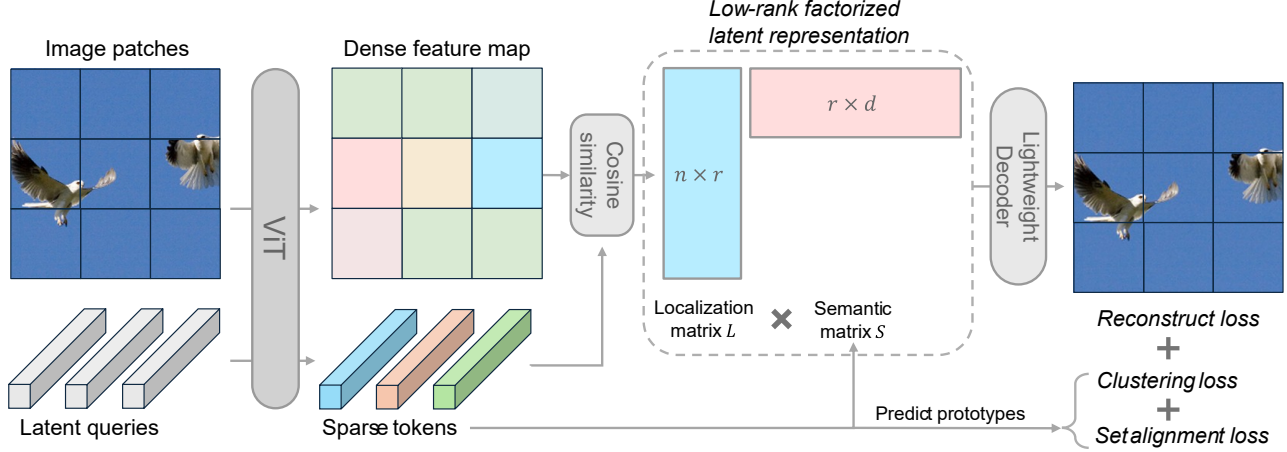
Image patches

Dense feature map

Low-rank factorized latent representation

ViT

Cosine similarity

$n \times r$

$r \times d$

Lightweight Decoder

Localization matrix $L$

Semantic matrix $S$

Latent queries

Sparse tokens

Predict prototypes

Reconstruct loss

+

Clustering loss

+

Set alignment loss